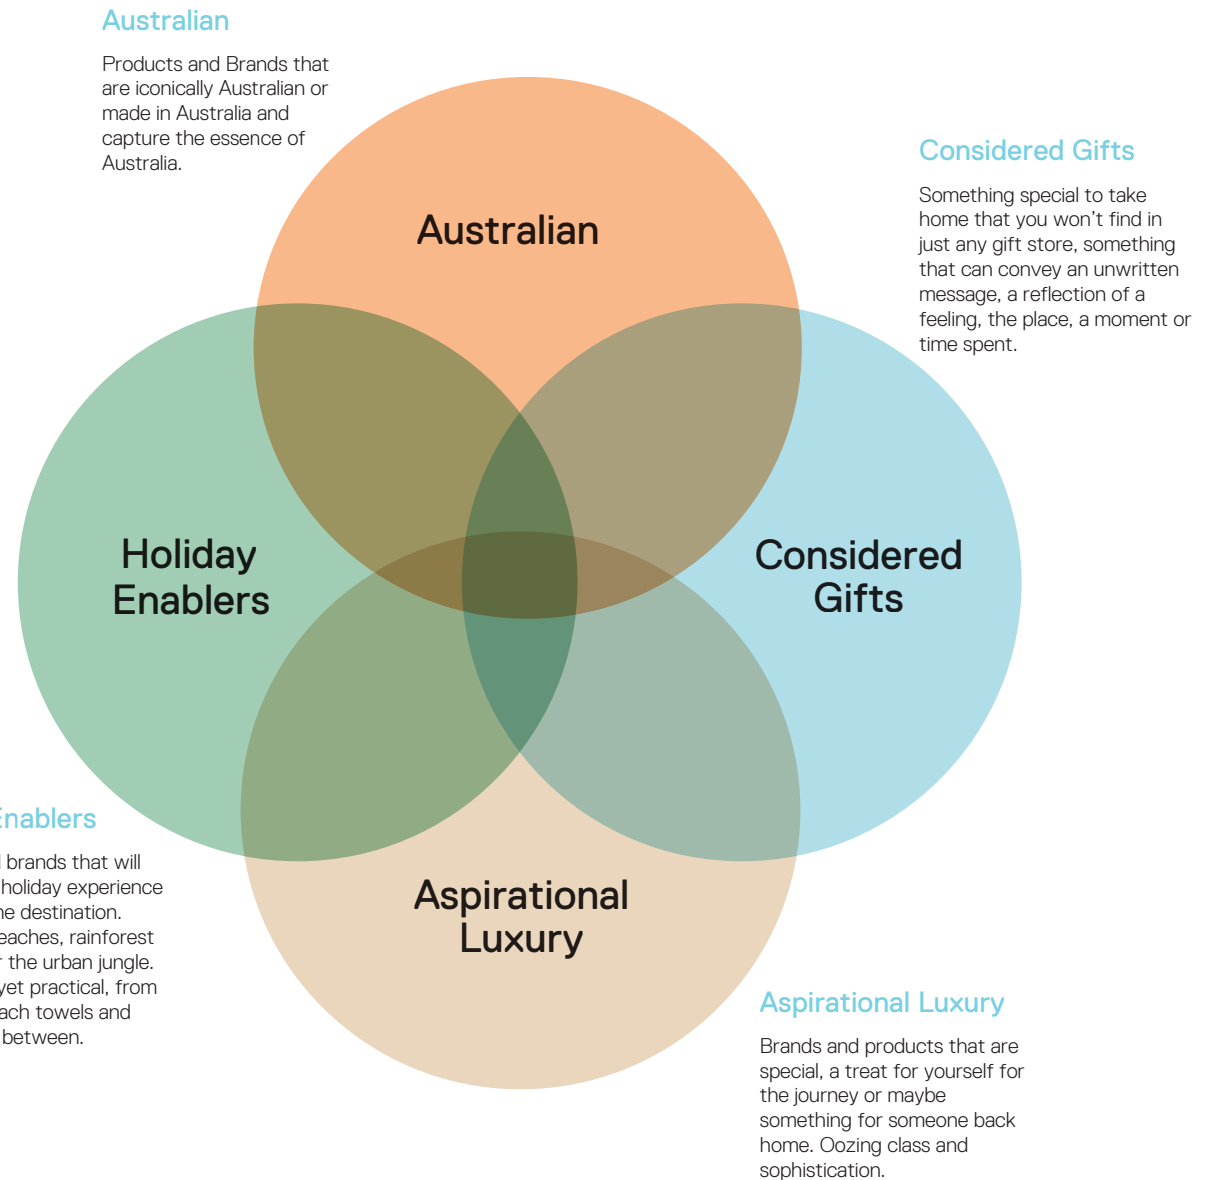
Australian

Products and Brands that are iconically Australian or made in Australia and capture the essence of Australia.

Considered Gifts

Something special to take home that you won't find in just any gift store, something that can convey an unwritten message, a reflection of a feeling, the place, a moment or time spent.

Australian

Holiday Enablers

Considered Gifts

Aspirational Luxury

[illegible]Enablers

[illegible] brands that will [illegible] holiday experience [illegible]e destination. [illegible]eaches, rainforest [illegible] the urban jungle. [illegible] yet practical, from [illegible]ach towels and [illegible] between.

Aspirational Luxury

Brands and products that are special, a treat for yourself for the journey or maybe something for someone back home. Oozing class and sophistication.